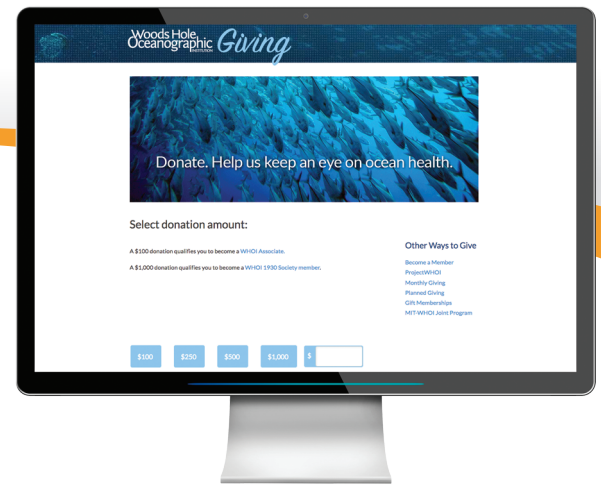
Woods Hole Oceanographic INSTITUTION Giving

Donate. Help us keep an eye on ocean health.

Select donation amount:

A $100 donation qualifies you to become a WHOI Associate.

A $1,000 donation qualifies you to become a WHOI 1930 Society member.

Other Ways to Give

Become a Member
ProjectWHOI
Monthly Giving
Planned Giving
Gift Memberships
MIT-WHOI Joint Program

$100 $250 $500 $1,000 $